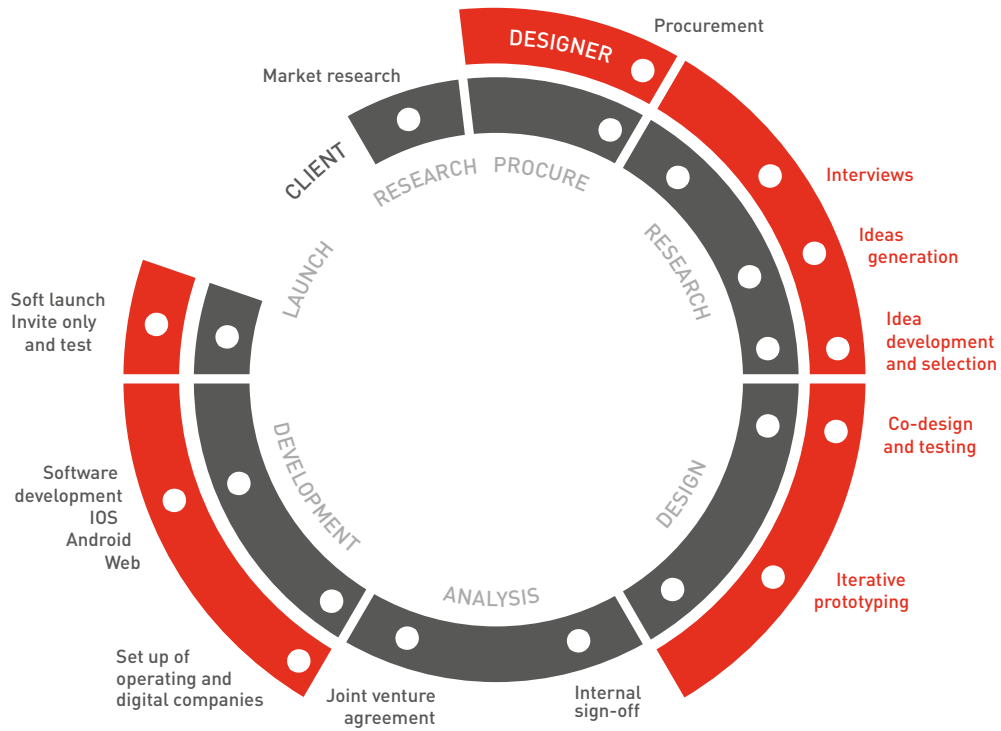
DESIGNER
Procurement
Market research
CLIENT
RESEARCH
PROCURE
Interviews
Ideas generation
RESEARCH
Idea development and selection
LAUNCH
Soft launch Invite only and test
Co-design and testing
DEVELOPMENT
DESIGN
Software development IOS Android Web
Iterative prototyping
ANALYSIS
Set up of operating and digital companies
Joint venture agreement
Internal sign-off